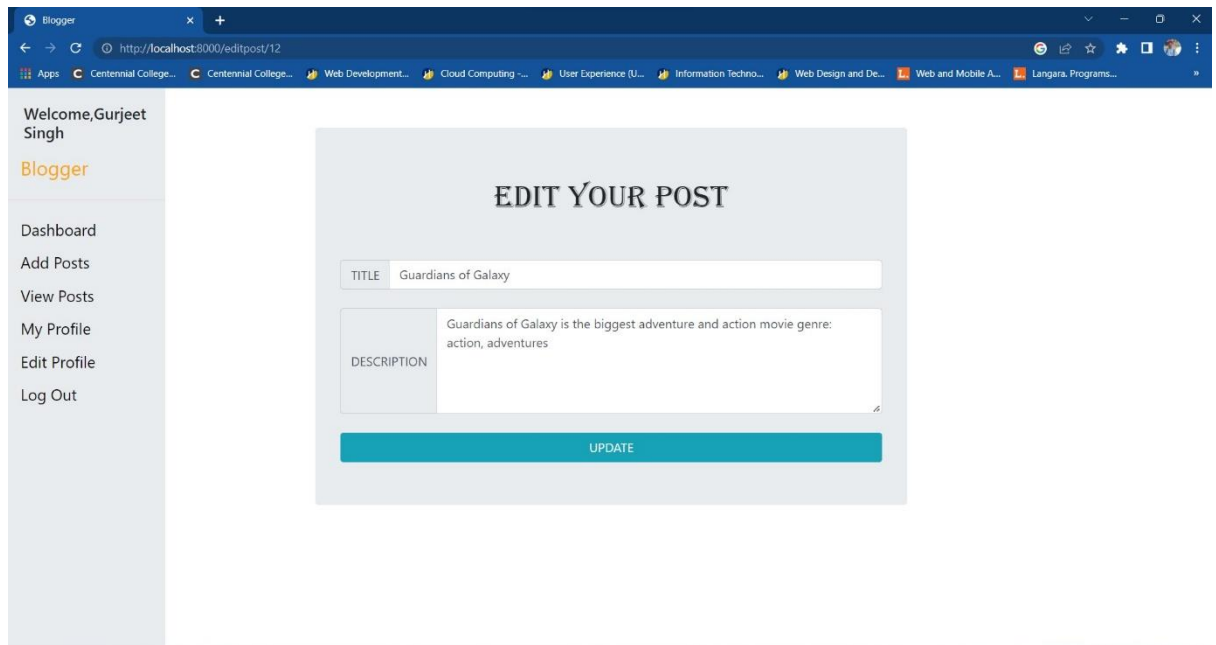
Blogger

http://localhost:8000/editpost/12

Apps Centennial College... Centennial College... Web Development... Cloud Computing -... User Experience (U... Information Techno... Web Design and De... Web and Mobile A... Langara. Programs...

Welcome,Gurjeet Singh

Blogger

Dashboard

Add Posts

View Posts

My Profile

Edit Profile

Log Out

EDIT YOUR POST

TITLE Guardians of Galaxy

DESCRIPTION Guardians of Galaxy is the biggest adventure and action movie genre: action, adventures

UPDATE